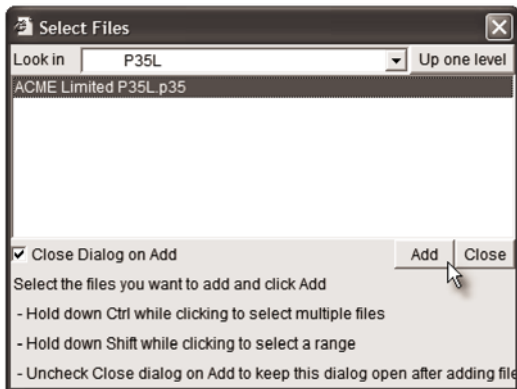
Select Files

Look in P35L Up one level

ACME Limited P35L.p35

Close Dialog on Add

Add Close

Select the files you want to add and click Add

- Hold down Ctrl while clicking to select multiple files

- Hold down Shift while clicking to select a range

- Uncheck Close dialog on Add to keep this dialog open after adding fil